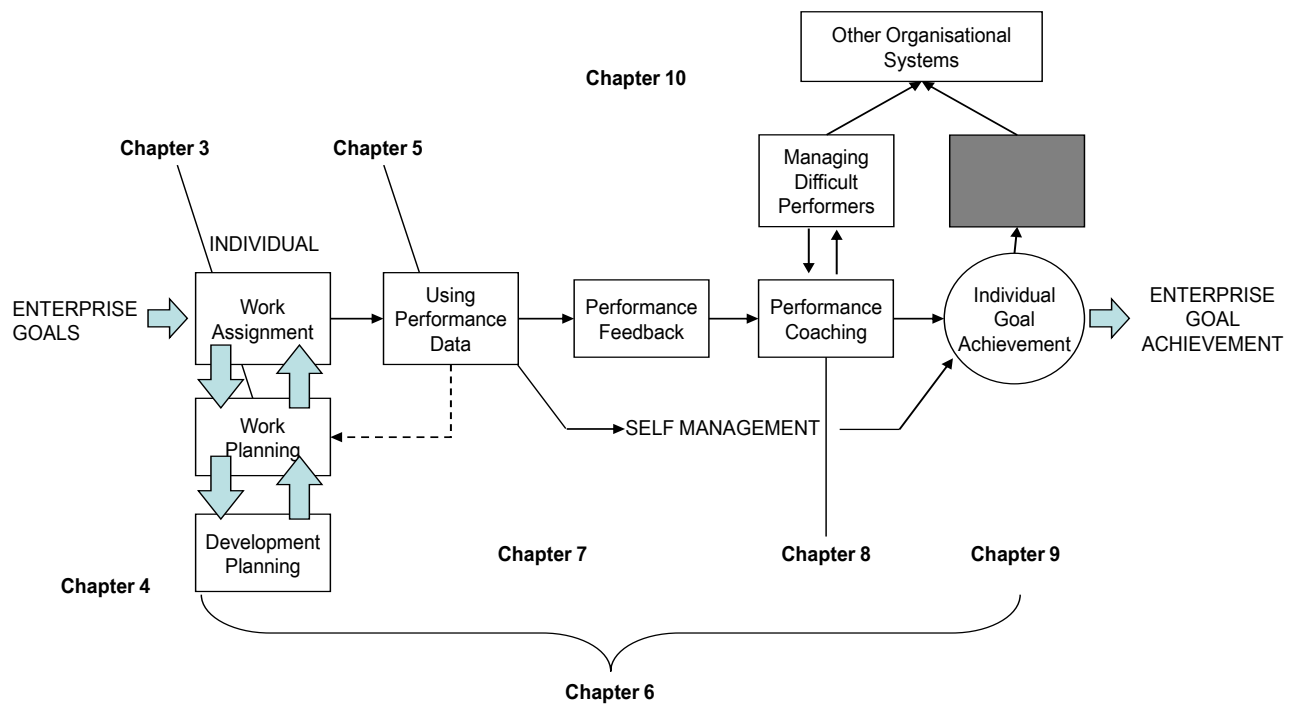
Other Organisational Systems

Chapter 10

Chapter 3

Chapter 5

Managing Difficult Performers

INDIVIDUAL

ENTERPRISE GOALS

Work Assignment

Using Performance Data

Performance Feedback

Performance Coaching

Individual Goal Achievement

ENTERPRISE GOAL ACHIEVEMENT

Work Planning

SELF MANAGEMENT

Development Planning

Chapter 7

Chapter 8

Chapter 9

Chapter 4

Chapter 6